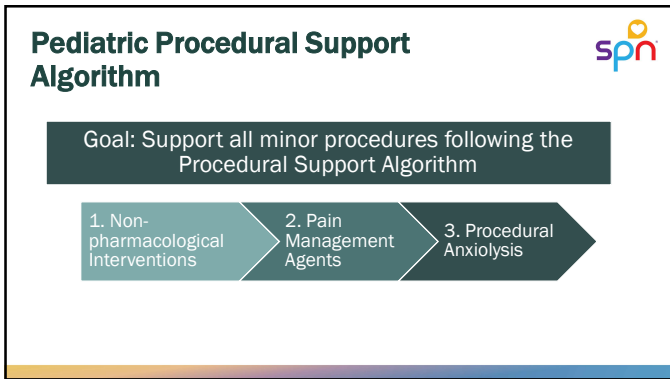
Pediatric Procedural Support Algorithm

spn

Goal: Support all minor procedures following the Procedural Support Algorithm

1. Non-pharmacological Interventions

2. Pain Management Agents

3. Procedural Anxiolysis